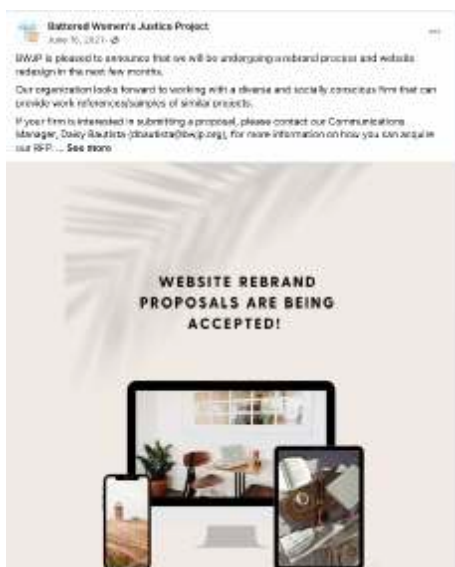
Battered Women's Justice Project
June 16, 2021 · 

BWJP is pleased to announce that we will be undergoing a rebrand process and website redesign in the next few months.

Our organization looks forward to working with a diverse and socially conscious firm that can provide work references/samples of similar projects.

If your firm is interested in submitting a proposal, please contact our Communications Manager, Daisy Bautista (dbautista@bwjp.org), for more information on how you can acquire our RFP. ... See more

WEBSITE REBRAND PROPOSALS ARE BEING ACCEPTED!